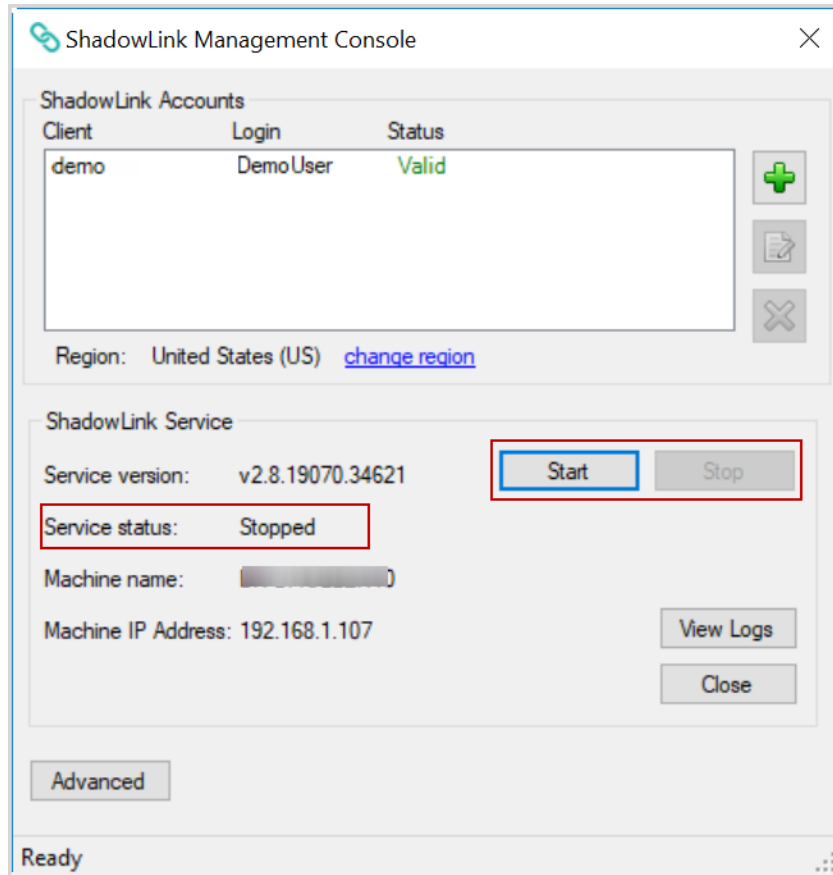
ShadowLink Management Console

ShadowLink Accounts

| Client | Login | Status |
|---|---|---|
| demo | DemoUser | Valid |

Region: United States (US) change region

ShadowLink Service

Service version: v2.8.19070.34621

Start Stop

Service status: Stopped

Machine name: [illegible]

Machine IP Address: 192.168.1.107

View Logs

Close

Advanced

Ready